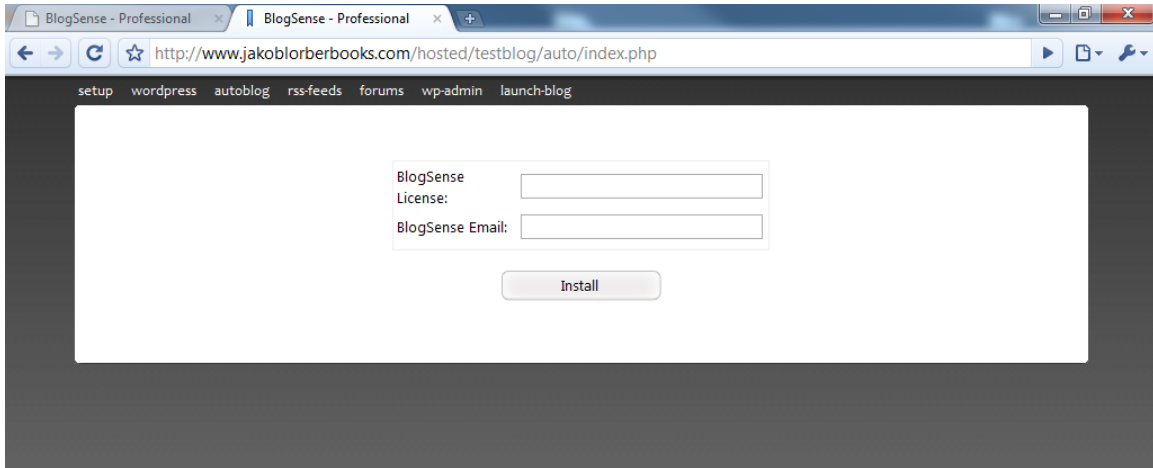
BlogSense - Professional ×
BlogSense - Professional ×
+

http://www.jakoblorberbooks.com/hosted/testblog/auto/index.php

setup wordpress autoblog rss-feeds forums wp-admin launch-blog

| BlogSense License: | |
|---|---|
| BlogSense Email: | |

Install